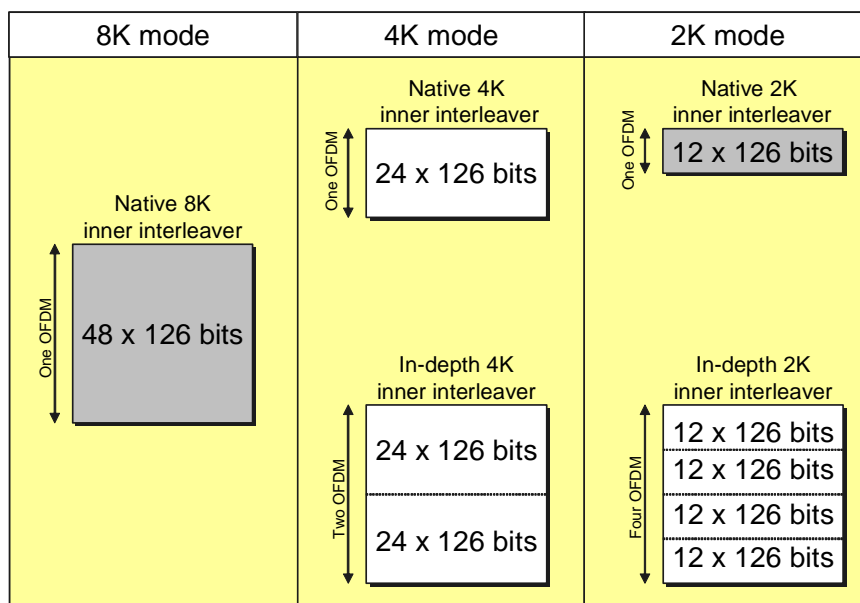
| 8K mode | 4K mode | 2K mode |
|---|---|---|
| Native 8K inner interleaver<br>One OFDM<br>48 x 126 bits | Native 4K inner interleaver<br>One OFDM<br>24 x 126 bits<br><br>In-depth 4K inner interleaver<br>Two OFDM<br>24 x 126 bits<br>24 x 126 bits | Native 2K inner interleaver<br>One OFDM<br>12 x 126 bits<br><br>In-depth 2K inner interleaver<br>Four OFDM<br>12 x 126 bits<br>12 x 126 bits<br>12 x 126 bits<br>12 x 126 bits |